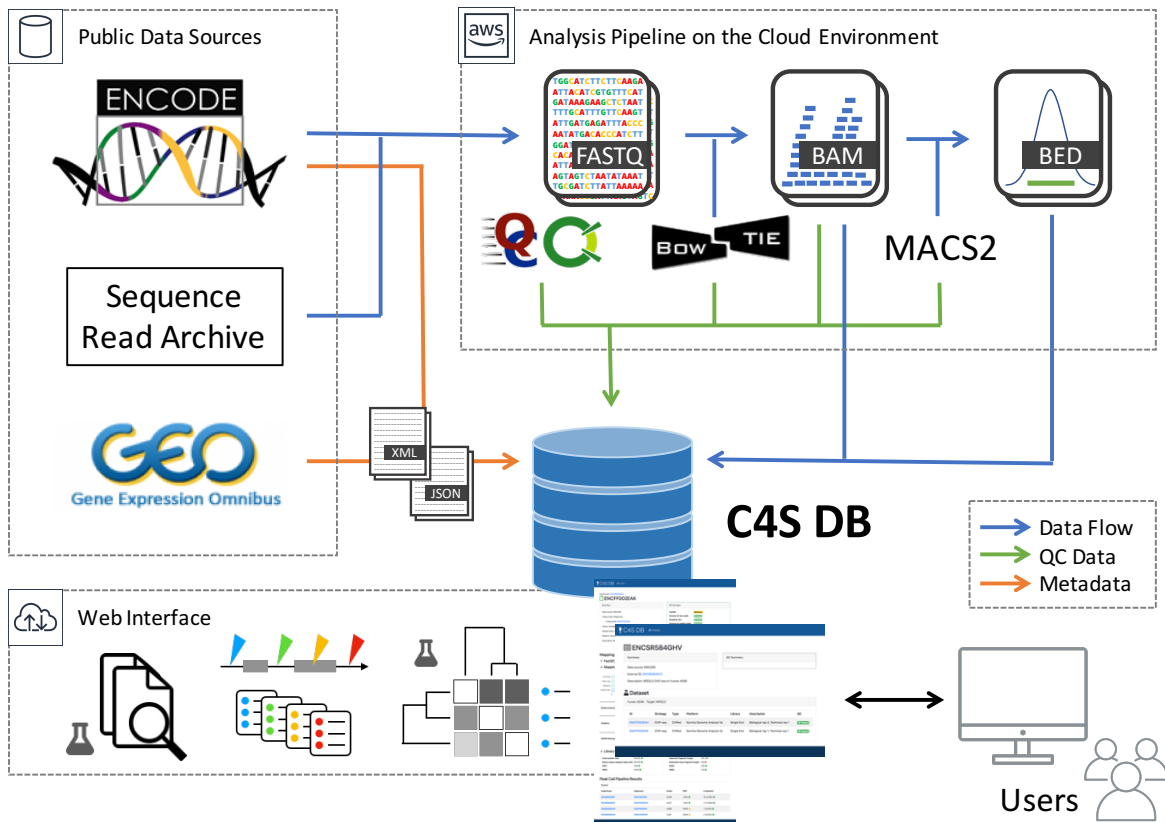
Public Data Sources

ENCODE

Sequence Read Archive

GEO
Gene Expression Omnibus

aws

Analysis Pipeline on the Cloud Environment

TGGCATCTTCTTCAAGA
ATTACATCGTGTTTCAT
GATAAAGAAGCTCTAAT
TTTGCATTTGTTCAAGT
ATTGATGAGATTTACCC
AATATGACACCCATCTT
GGA
CAA
GCA
AGTAGTCTAATATAAAT
TGCGATCTTATTAAAAA

FASTQ

BAM

BED

BOW TIE

MACS2

XML

JSON

C4S DB

Data Flow
QC Data
Metadata

Web Interface

C4S DB

ENCSR584GHV

Dataset

Users